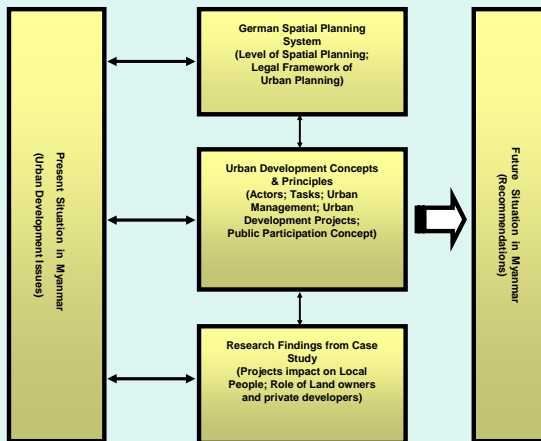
Present Situation in Myanmar
(Urban Development Issues)

German Spatial Planning System
(Level of Spatial Planning; Legal Framework of Urban Planning)

Urban Development Concepts & Principles
(Actors; Tasks; Urban Management; Urban Development Projects; Public Participation Concept)

Research Findings from Case Study
(Projects impact on Local People; Role of Land owners and private developers)

Future Situation in Myanmar
(Recommendations)